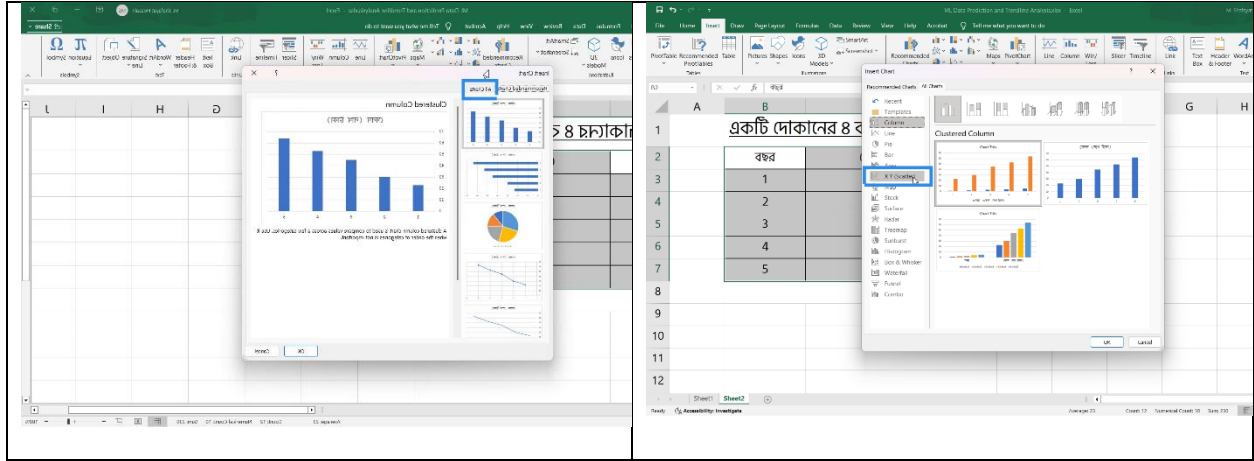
Clustered Column

A clustered column chart is used to compare values across a few categories. Use it when the order of categories is not important.

OK Cancel

All Charts Recommended Charts

Insert Chart

ML Data Prediction and Trendline Analysis.xlsx - Excel

File Home Insert Draw Page Layout Formulas Data Review View Help Acrobat Tell me what you want to do

PivotTable Recommended PivotTables Table Pictures Shapes Icons 3D Models Recommended Charts Maps PivotChart Line Column Win/Loss Slicer Timeline Link Text Box Header & Footer WordArt

Tables Illustrations Links Text

B2 বছর

| | A | B | | G | H |
|---|---|---|---|---|---|
| 1 | | একটি দোকানের ৪ ব | | | |
| 2 | | বছর | | | |
| 3 | | 1 | | | |
| 4 | | 2 | | | |
| 5 | | 3 | | | |
| 6 | | 4 | | | |
| 7 | | 5 | | | |
| 8 | | | | | |
| 9 | | | | | |
| 10 | | | | | |
| 11 | | | | | |
| 12 | | | | | |

Insert Chart

Recommended Charts All Charts

Recent
Templates
Column
Line
Pie
Bar
Area
X Y (Scatter)
Map
Stock
Surface
Radar
Treemap
Sunburst
Histogram
Box & Whisker
Waterfall
Funnel
Combo

Clustered Column

OK Cancel

Sheet1 Sheet2

Ready Accessibility: Investigate Average: 23 Count: 12 Numerical Count: 10 Sum: 230